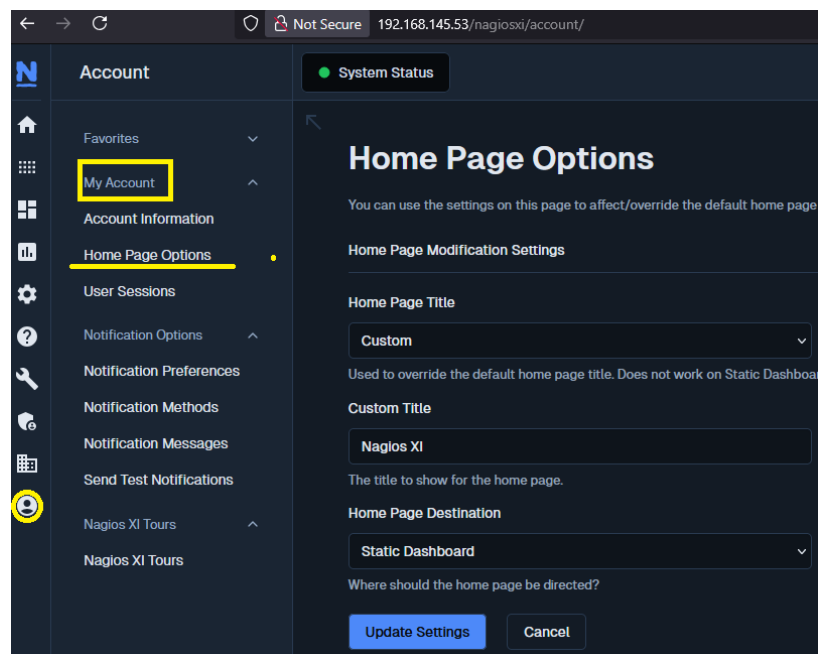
Not Secure 192.168.145.53/nagiosxi/account/

N

Account

System Status

Favorites

My Account

Account Information

Home Page Options

User Sessions

Notification Options

Notification Preferences

Notification Methods

Notification Messages

Send Test Notifications

Nagios XI Tours

Nagios XI Tours

Home Page Options

You can use the settings on this page to affect/override the default home page

Home Page Modification Settings

Home Page Title

Custom

Used to override the default home page title. Does not work on Static Dashboar

Custom Title

Nagios XI

The title to show for the home page.

Home Page Destination

Static Dashboard

Where should the home page be directed?

Update Settings

Cancel